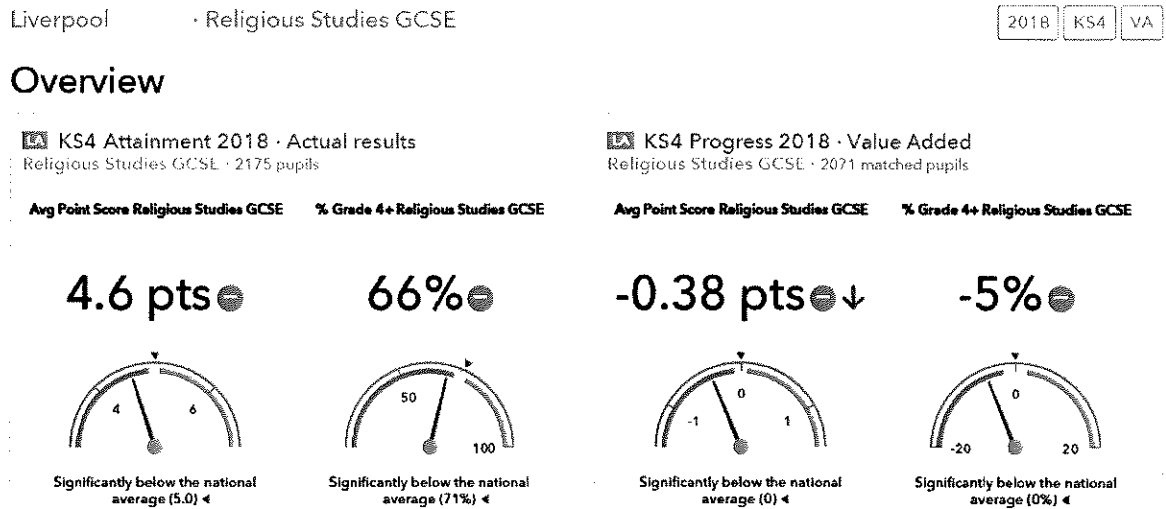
Liverpool · Religious Studies GCSE

2018 KS4 VA

Overview

LA KS4 Attainment 2018 · Actual results
Religious Studies GCSE · 2175 pupils

Avg Point Score Religious Studies GCSE

4.6 pts

4 6

Significantly below the national average (5.0)

% Grade 4+ Religious Studies GCSE

66%

50 100

Significantly below the national average (71%)

LA KS4 Progress 2018 · Value Added
Religious Studies GCSE · 2071 matched pupils

Avg Point Score Religious Studies GCSE

-0.38 pts

0 -1 1

Significantly below the national average (0)

% Grade 4+ Religious Studies GCSE

-5%

0 -20 20

Significantly below the national average (0%)